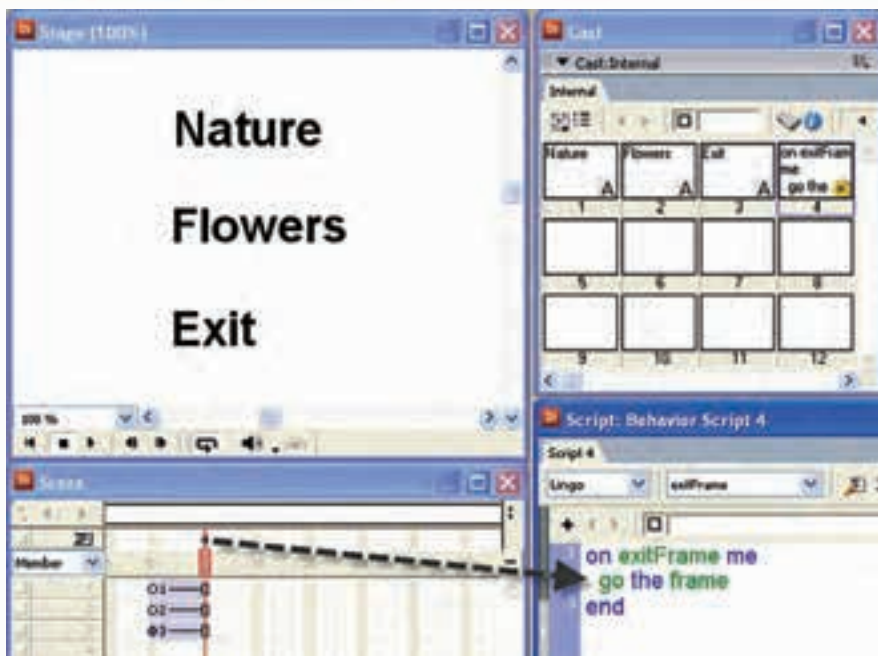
Stage (100%)

Nature

Flowers

Exit

100 %

Score

Member

Cast

▼ Cast:Internal

Internal

| Nature | Flowers | Exit | on exitFrame me go the |
|---|---|---|---|
| 1 | 2 | 3 | 4 |
| 5 | 6 | 7 | 8 |
| 9 | 10 | 11 | 12 |

Script: Behavior Script 4

Script 4

Lingo

exitFrame

on exitFrame me
go the frame
end